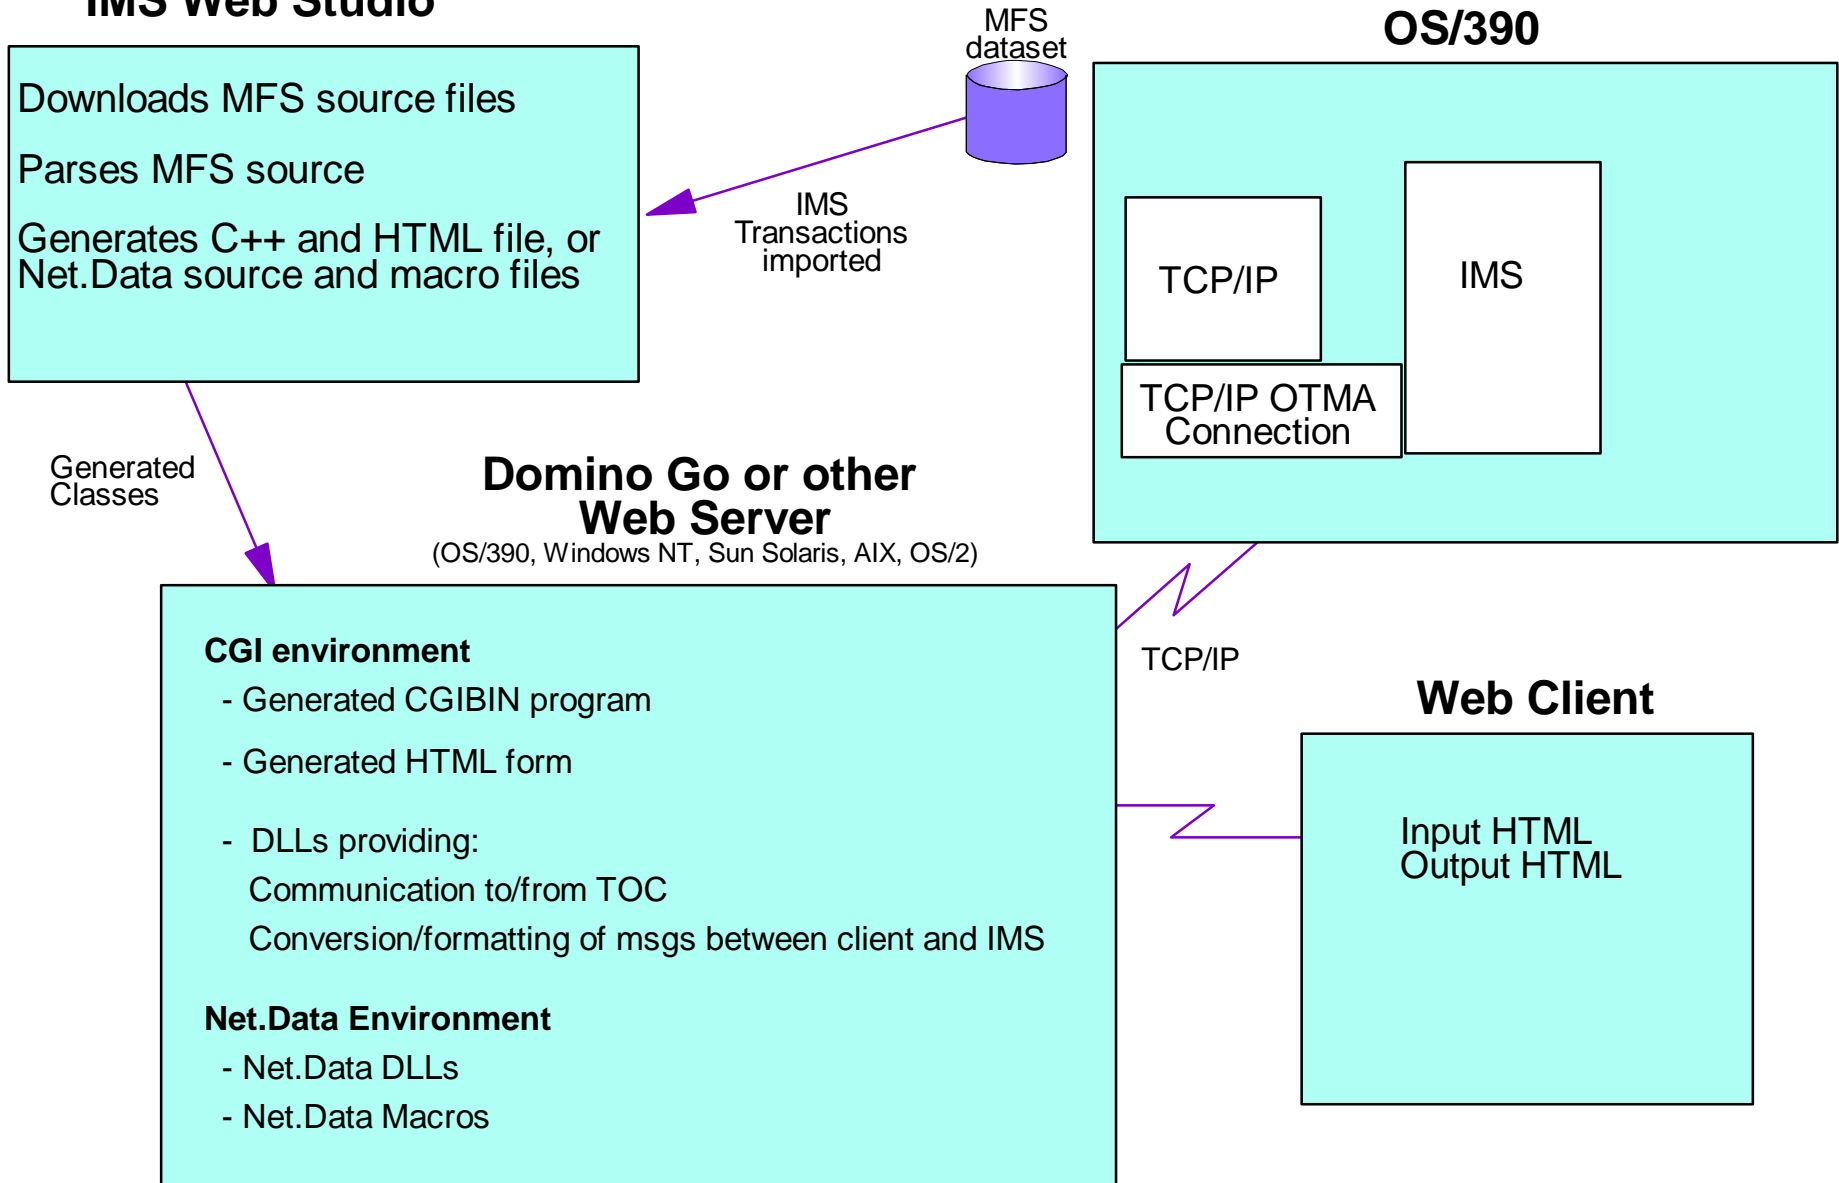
IMS Web Studio

Downloads MFS source files

Parses MFS source

Generates C++ and HTML file, or Net.Data source and macro files

MFS dataset

IMS Transactions imported

OS/390

TCP/IP

IMS

TCP/IP OTMA Connection

Generated Classes

Domino Go or other Web Server
(OS/390, Windows NT, Sun Solaris, AIX, OS/2)

CGI environment
- Generated CGIBIN program
- Generated HTML form
- DLLs providing:
Communication to/from TOC
Conversion/formatting of msgs between client and IMS

Net.Data Environment
- Net.Data DLLs
- Net.Data Macros

TCP/IP

Web Client

Input HTML
Output HTML